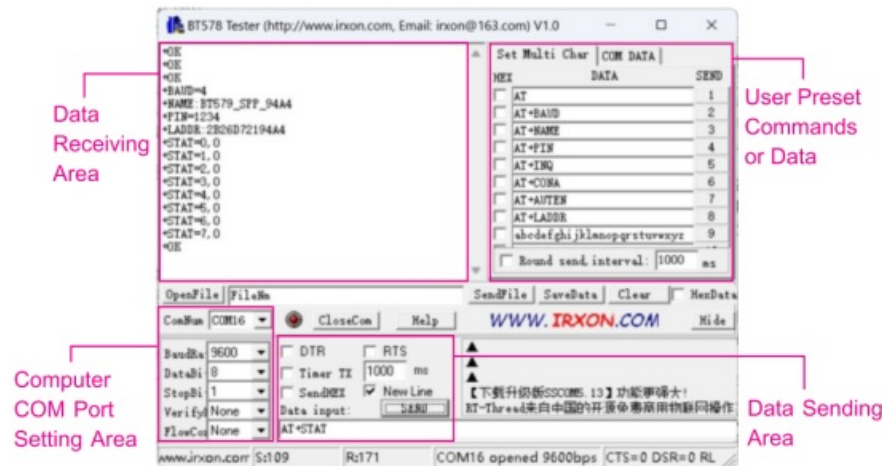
BT578 Tester (http://www.irxon.com, Email: irxon@163.com) V1.0

+OK
+OK
+OK
+BAUD=4
+NAME:BT579_SPP_94A4
+PIN=1234
+LADDR:2B26D72194A4
+STAT=0,0
+STAT=1,0
+STAT=2,0
+STAT=3,0
+STAT=4,0
+STAT=5,0
+STAT=6,0
+STAT=7,0
+OK

Data Receiving Area

Set Multi Char | COM DATA

| HEX | DATA | SEND |
|---|---|---|
| | AT | 1 |
| | AT+BAUD | 2 |
| | AT+NAME | 3 |
| | AT+PIN | 4 |
| | AT+INQ | 5 |
| | AT+CONA | 6 |
| | AT+AUTEN | 7 |
| | AT+LADDR | 8 |
| | abcdefghijklmnopqrstuvwxyz | 9 |

Round send interval: 1000 ms

User Preset Commands or Data

OpenFile FileNm SendFile SaveData Clear HexData

ComNum COM16 CloseCom Help WWW.IRXON.COM Hide

BaudRa 9600
DataBi 8
StopBi 1
Verify None
FlowCo None

Computer COM Port Setting Area

DTR RTS
Timer TX 1000 ms
SendHEX New Line
Data input: SEND
AT+STAT

【下载升级版SSCOM5.13】功能更强大!
RT-Thread来自中国的开源免费商用物联网操作

Data Sending Area

www.irxon.com S:109 R:171 COM16 opened 9600bps CTS=0 DSR=0 RL